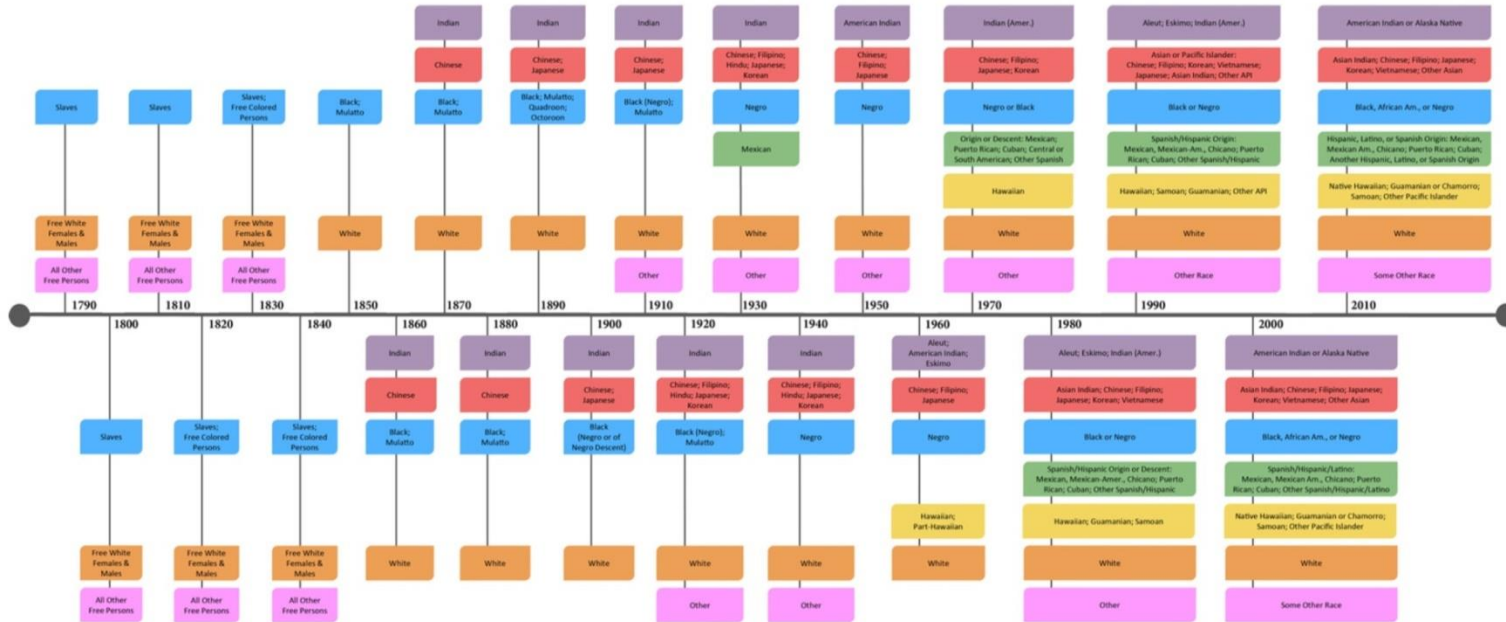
Slaves

Free White Females & Males

All Other Free Persons

1790

Slaves

Free White Females & Males

All Other Free Persons

1810

Slaves; Free Colored Persons

Free White Females & Males

All Other Free Persons

1830

Black; Mulatto

White

1850

Indian

Chinese

Black; Mulatto

White

1870

Indian

Chinese; Japanese

Black; Mulatto; Quadroon; Octoroon

White

1890

Indian

Chinese; Japanese

Black (Negro); Mulatto

White

Other

1910

Indian

Chinese; Filipino; Hindu; Japanese; Korean

Negro

Mexican

White

Other

1930

American Indian

Chinese; Filipino; Japanese

Negro

White

Other

1950

Indian (Amer.)

Chinese; Filipino; Japanese; Korean

Negro or Black

Origin or Descent: Mexican; Puerto Rican; Cuban; Central or South American; Other Spanish

Hawaiian

White

Other

1970

Aleut; Eskimo; Indian (Amer.)

Asian or Pacific Islander: Chinese; Filipino; Korean; Vietnamese; Japanese; Asian Indian; Other API

Black or Negro

Spanish/Hispanic Origin: Mexican, Mexican-Am., Chicano; Puerto Rican; Cuban; Other Spanish/Hispanic

Hawaiian; Samoan; Guamanian; Other API

White

Other Race

1990

American Indian or Alaska Native

Asian Indian; Chinese; Filipino; Japanese; Korean; Vietnamese; Other Asian

Black, African Am., or Negro

Hispanic, Latino, or Spanish Origin: Mexican, Mexican Am., Chicano; Puerto Rican; Cuban; Another Hispanic, Latino, or Spanish Origin

Native Hawaiian; Guamanian or Chamorro; Samoan; Other Pacific Islander

White

Some Other Race

2010

1800

Slaves

Free White Females & Males

All Other Free Persons

1820

Slaves; Free Colored Persons

Free White Females & Males

All Other Free Persons

1840

Slaves; Free Colored Persons

Free White Females & Males

All Other Free Persons

1860

Indian

Chinese

Black; Mulatto

White

1880

Indian

Chinese

Black; Mulatto

White

1900

Indian

Chinese; Japanese

Black (Negro or of Negro Descent)

White

1920

Indian

Chinese; Filipino; Hindu; Japanese; Korean

Black (Negro); Mulatto

White

Other

1940

Indian

Chinese; Filipino; Hindu; Japanese; Korean

Negro

White

Other

1960

Aleut; American Indian; Eskimo

Chinese; Filipino; Japanese

Negro

Hawaiian; Part-Hawaiian

White

1980

Aleut; Eskimo; Indian (Amer.)

Asian Indian; Chinese; Filipino; Japanese; Korean; Vietnamese

Black or Negro

Spanish/Hispanic Origin or Descent: Mexican, Mexican-Amer., Chicano; Puerto Rican; Cuban; Other Spanish/Hispanic

Hawaiian; Guamanian; Samoan

White

Other

2000

American Indian or Alaska Native

Asian Indian; Chinese; Filipino; Japanese; Korean; Vietnamese; Other Asian

Black, African Am., or Negro

Spanish/Hispanic/Latino: Mexican, Mexican Am., Chicano; Puerto Rican; Cuban; Other Spanish/Hispanic/Latino

Native Hawaiian; Guamanian or Chamorro; Samoan; Other Pacific Islander

White

Some Other Race